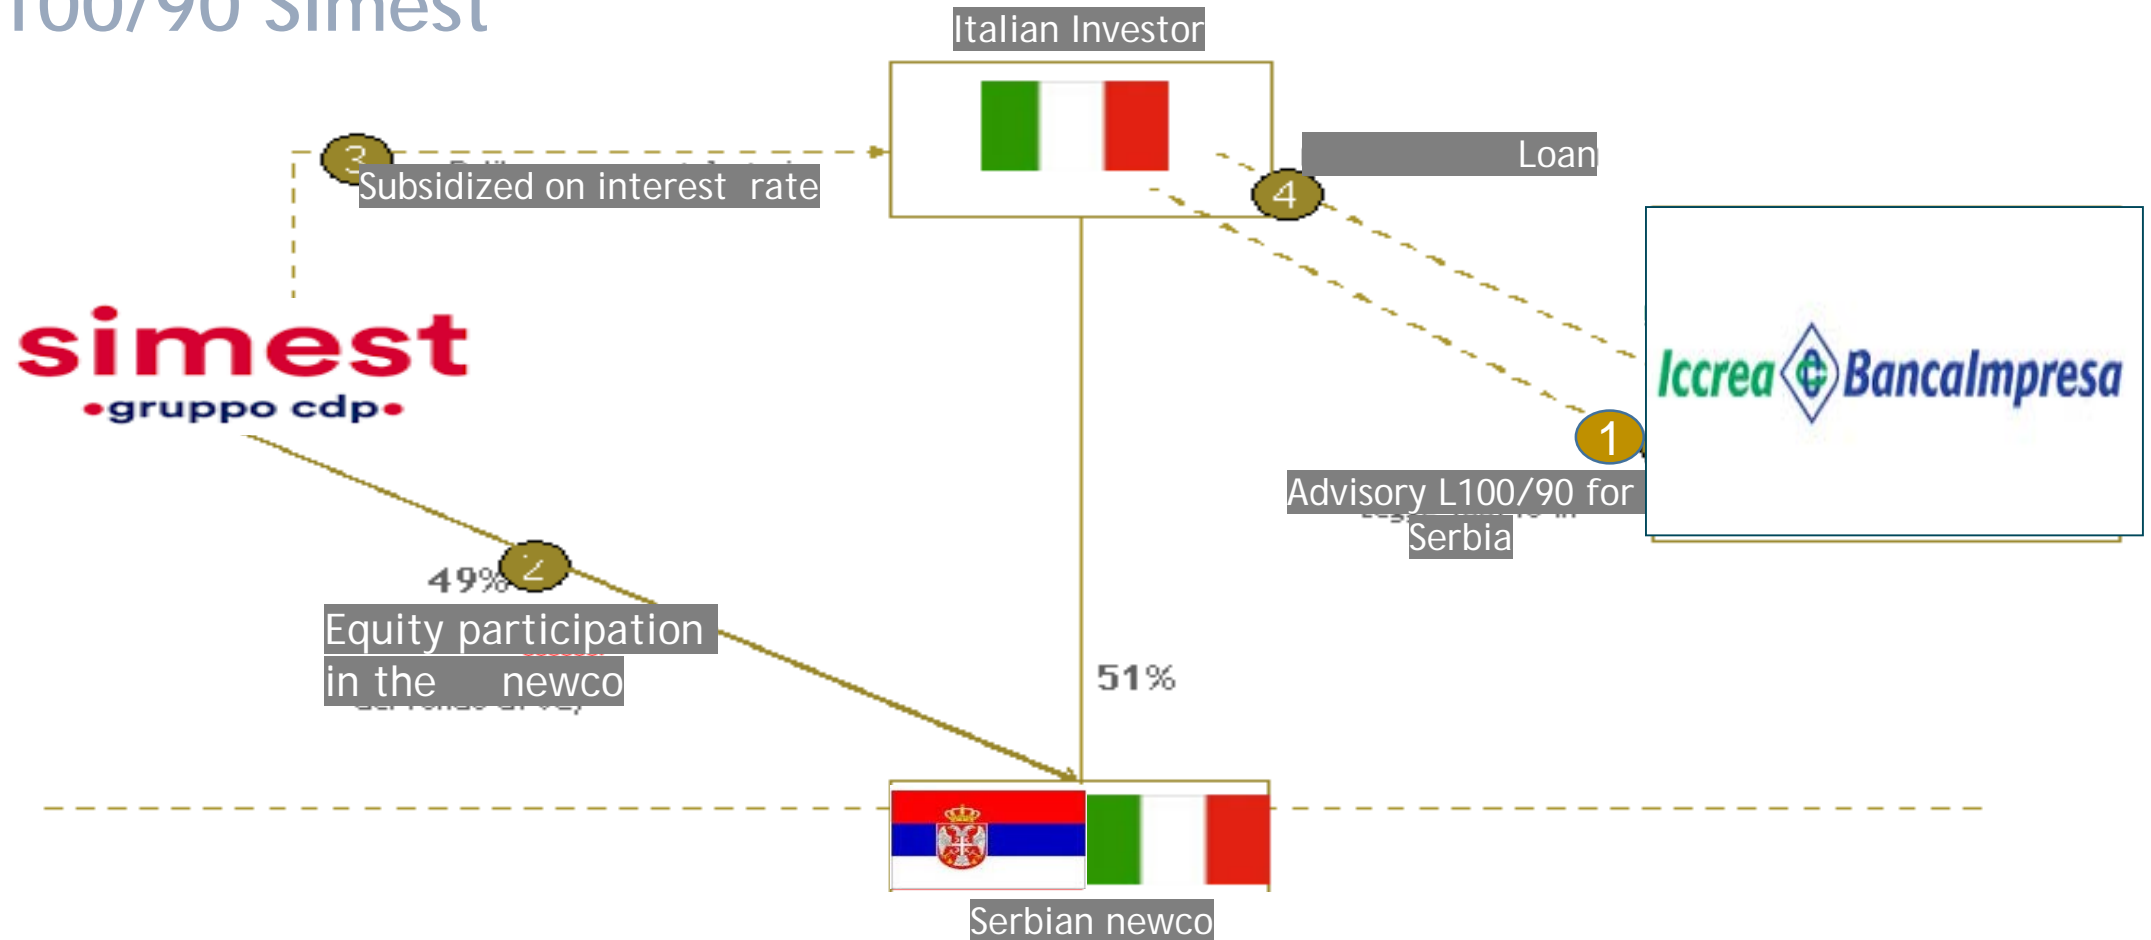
100/90 Simest

Italian Investor

3 Subsidized on interest rate

Loan

4

simest
•gruppo cdp•

Iccrea BancaImpresa

1

Advisory L100/90 for Serbia

49%

2

Equity participation in the newco

51%

Serbian newco